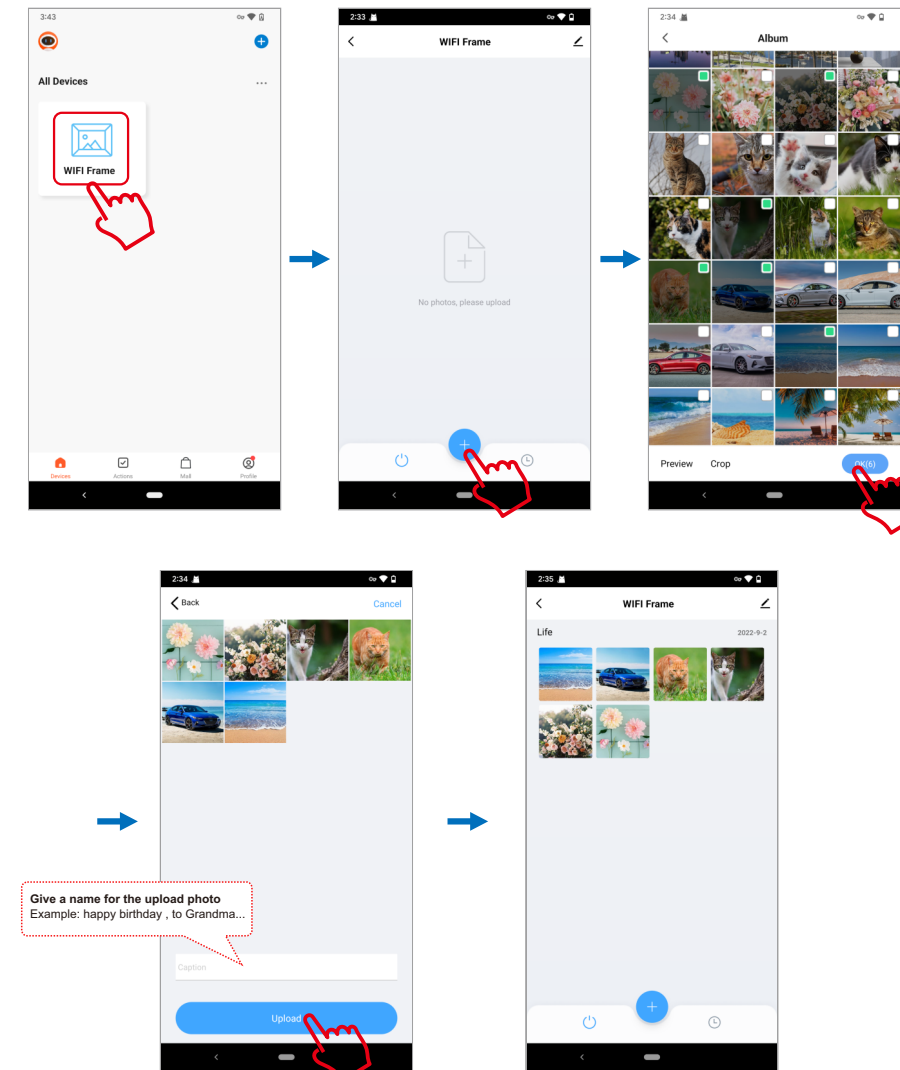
3:43

All Devices

WIFI Frame

Devices Actions Mall Profile

2:33

WIFI Frame

No photos, please upload

2:34

Album

Preview Crop OK(6)

2:34

Back Cancel

Give a name for the upload photo
Example: happy birthday , to Grandma...

Caption

Upload

2:35

WIFI Frame

Life 2022-9-2